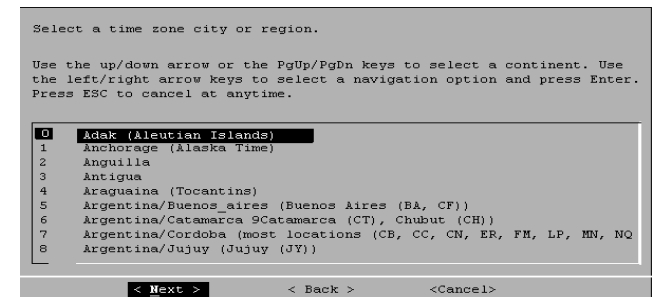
Select a time zone city or region.

Use the up/down arrow or the PgUp/PgDn keys to select a continent. Use the left/right arrow keys to select a navigation option and press Enter. Press ESC to cancel at anytime.

0 Adak (Aleutian Islands)
1 Anchorage (Alaska Time)
2 Anguilla
3 Antigua
4 Araguaina (Tocantins)
5 Argentina/Buenos_aires (Buenos Aires (BA, CF))
6 Argentina/Catamarca 9Catamarca (CT), Chubut (CH))
7 Argentina/Cordoba (most locations (CB, CC, CN, ER, FM, LP, MN, NQ
8 Argentina/Jujuy (Jujuy (JY))

< Next > < Back > <Cancel>